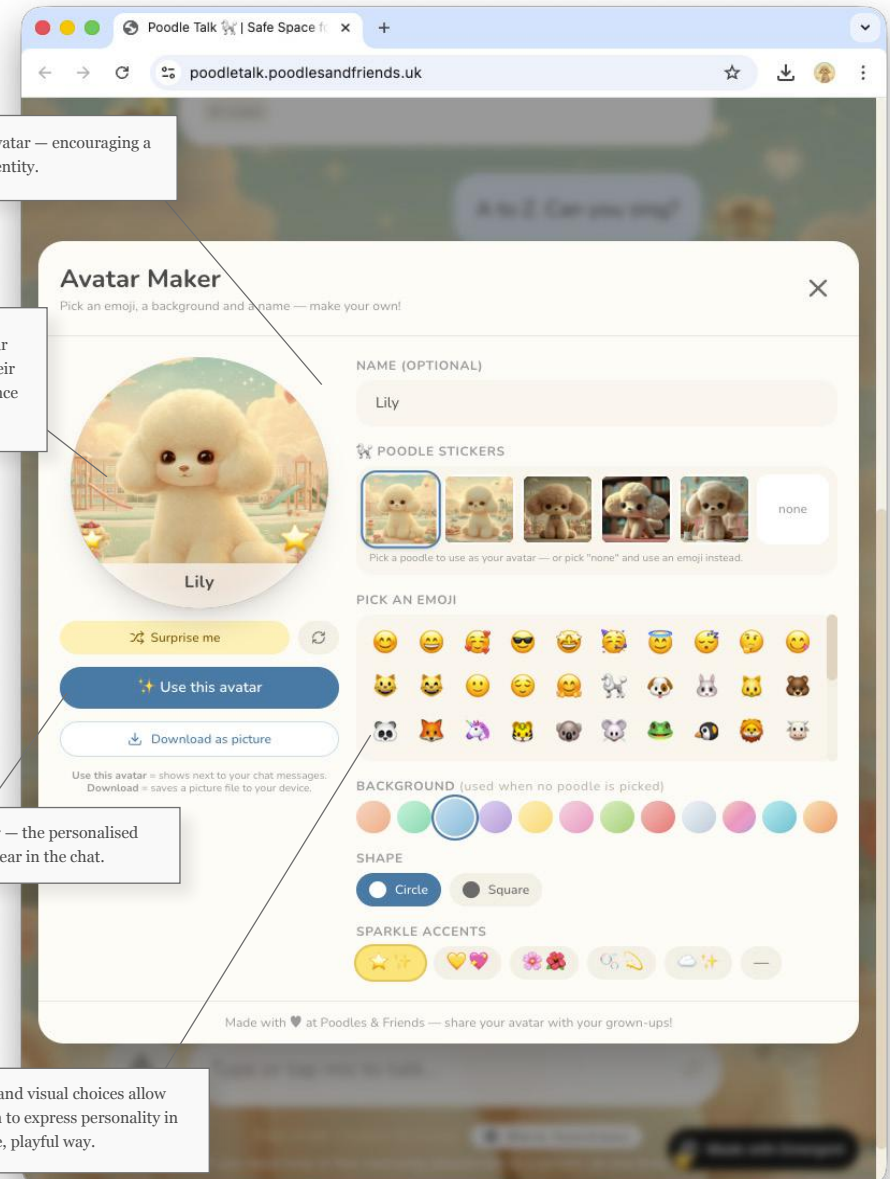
Poodle Talk 🐩 | Safe Space f

poodletalk.poodlesandfriends.uk

vatar — encouraging a entity.

r eir ace

— the personalised ear in the chat.

and visual choices allow to express personality in e, playful way.

Avatar Maker

Pick an emoji, a background and a name — make your own!

Lily

Surprise me

✨ Use this avatar

Download as picture

Use this avatar = shows next to your chat messages.
Download = saves a picture file to your device.

NAME (OPTIONAL)

Lily

🐩 POODLE STICKERS

none

Pick a poodle to use as your avatar — or pick "none" and use an emoji instead.

PICK AN EMOJI

BACKGROUND (used when no poodle is picked)

SHAPE

Circle

Square

SPARKLE ACCENTS

—

Made with ♥ at Poodles & Friends — share your avatar with your grown-ups!